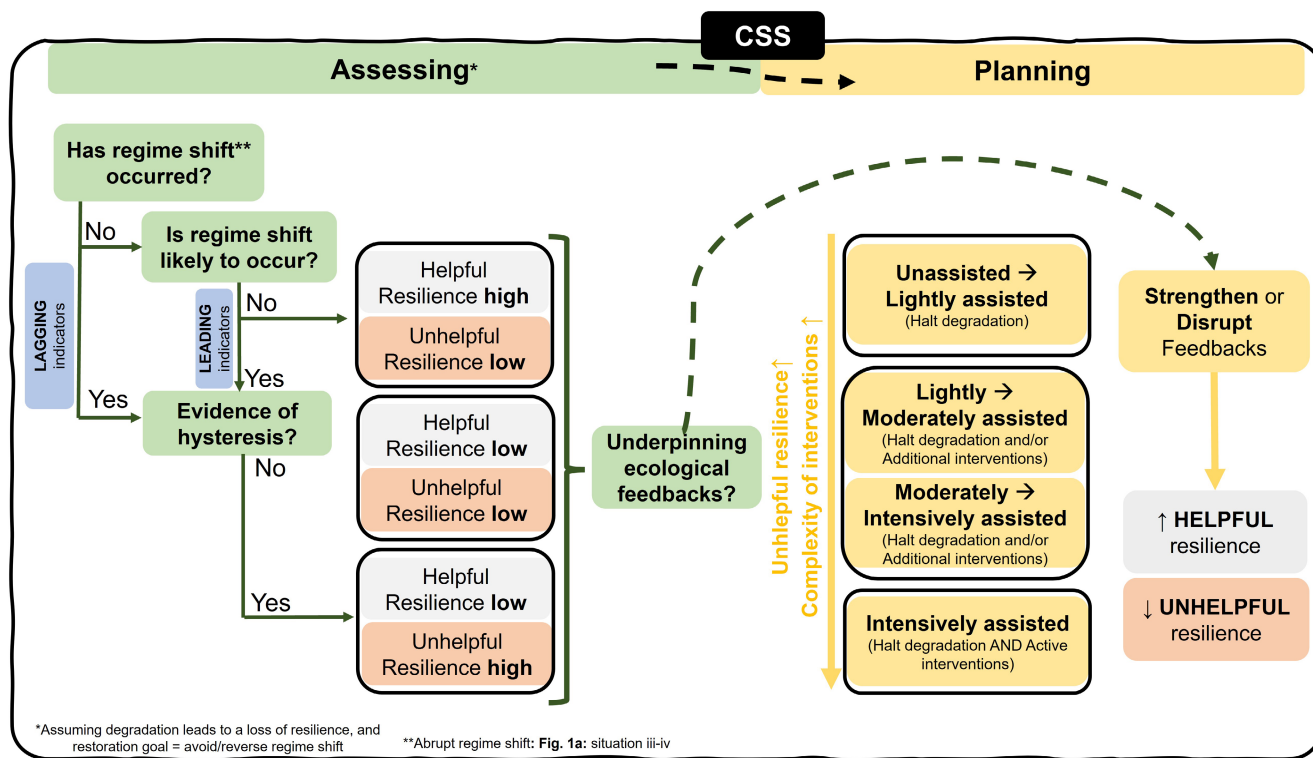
CSS

Assessing*

Planning

Has regime shift** occurred?

No

Is regime shift likely to occur?

LAGGING indicators

LEADING indicators

No

Yes

Yes

Evidence of hysteresis?

No

Yes

Helpful Resilience high

Unhelpful Resilience low

Helpful Resilience low

Unhelpful Resilience low

Helpful Resilience low

Unhelpful Resilience high

Underpinning ecological feedbacks?

Unhelpful resilience↑

Complexity of interventions ↑

Unassisted → Lightly assisted
(Halt degradation)

Lightly → Moderately assisted
(Halt degradation and/or Additional interventions)

Moderately → Intensively assisted
(Halt degradation and/or Additional interventions)

Intensively assisted
(Halt degradation AND Active interventions)

Strengthen or Disrupt Feedbacks

↑ HELPFUL resilience

↓ UNHELPFUL resilience

*Assuming degradation leads to a loss of resilience, and restoration goal = avoid/reverse regime shift

**Abrupt regime shift: Fig. 1a: situation iii-iv